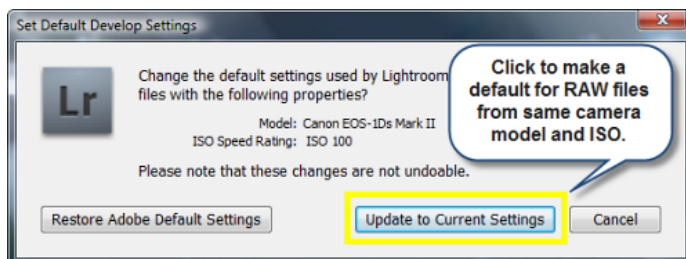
Set Default Develop Settings

Lr

Change the default settings used by Lightroom files with the following properties?

Model: Canon EOS-1Ds Mark II
ISO Speed Rating: ISO 100

Please note that these changes are not undoable.

Click to make a default for RAW files from same camera model and ISO.

Restore Adobe Default Settings

Update to Current Settings

Cancel